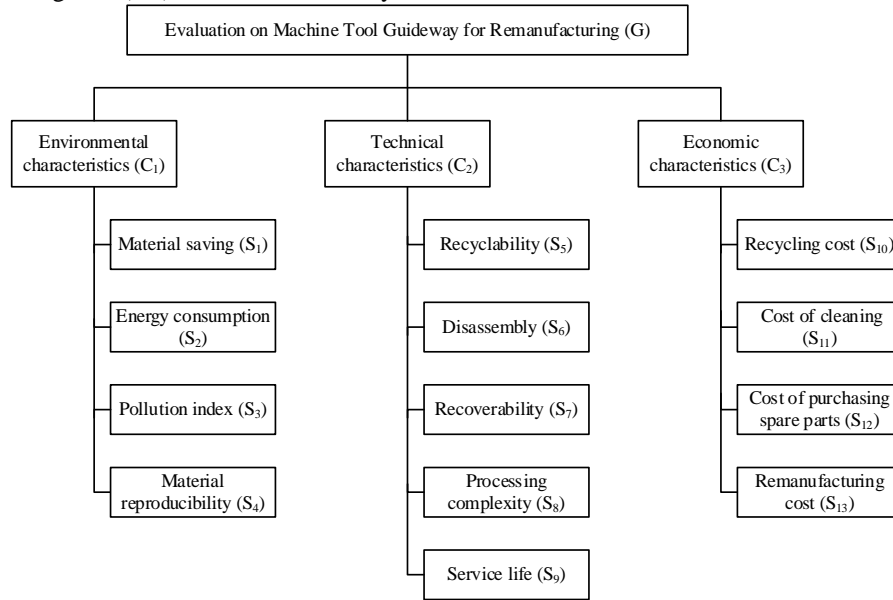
Evaluation on Machine Tool Guideway for Remanufacturing (G)

Environmental characteristics ($C_1$)

Material saving ($S_1$)

Energy consumption ($S_2$)

Pollution index ($S_3$)

Material reproducibility ($S_4$)

Technical characteristics ($C_2$)

Recyclability ($S_5$)

Disassembly ($S_6$)

Recoverability ($S_7$)

Processing complexity ($S_8$)

Service life ($S_9$)

Economic characteristics ($C_3$)

Recycling cost ($S_{10}$)

Cost of cleaning ($S_{11}$)

Cost of purchasing spare parts ($S_{12}$)

Remanufacturing cost ($S_{13}$)